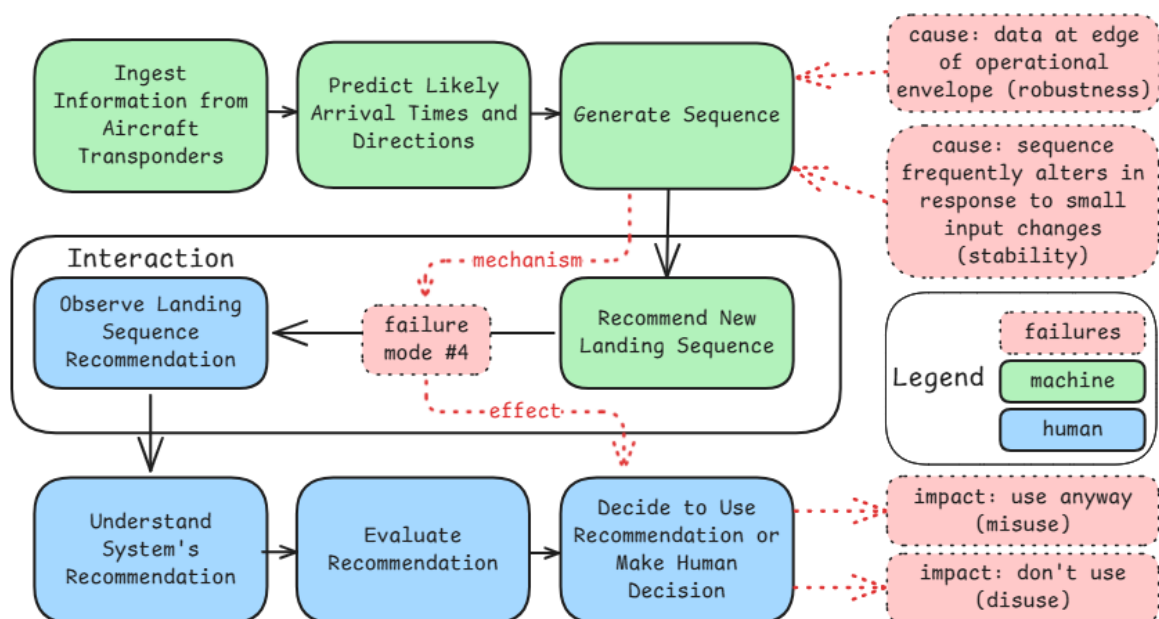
Ingest Information from Aircraft Transponders

Predict Likely Arrival Times and Directions

Generate Sequence

cause: data at edge of operational envelope (robustness)

cause: sequence frequently alters in response to small input changes (stability)

Interaction

mechanism

Observe Landing Sequence Recommendation

failure mode #4

Recommend New Landing Sequence

effect

Legend

failures

machine

human

Understand System's Recommendation

Evaluate Recommendation

Decide to Use Recommendation or Make Human Decision

impact: use anyway (misuse)

impact: don't use (disuse)